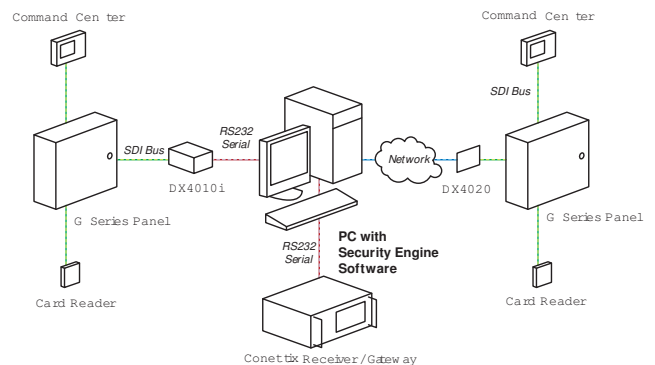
Command Cen ter

Command Cen ter

SDI Bus

SDI Bus

RS232 Serial

Network

DX4010i

DX4020

G Series Panel

G Series Panel

RS232 Serial

PC with Security Engine Software

Card Reader

Card Reader

Conettix Receiver/Gatew ay